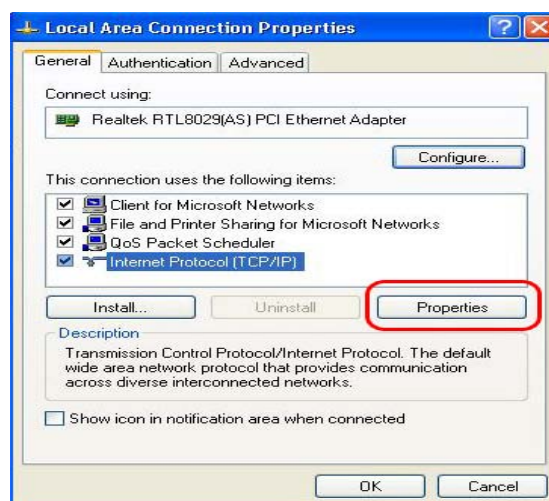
Local Area Connection Properties

General | Authentication | Advanced

Connect using:

Realtek RTL8029(AS) PCI Ethernet Adapter

Configure...

This connection uses the following items:

Client for Microsoft Networks
File and Printer Sharing for Microsoft Networks
QoS Packet Scheduler
Internet Protocol (TCP/IP)

Install... | Uninstall | Properties

Description

Transmission Control Protocol/Internet Protocol. The default wide area network protocol that provides communication across diverse interconnected networks.

Show icon in notification area when connected

OK | Cancel